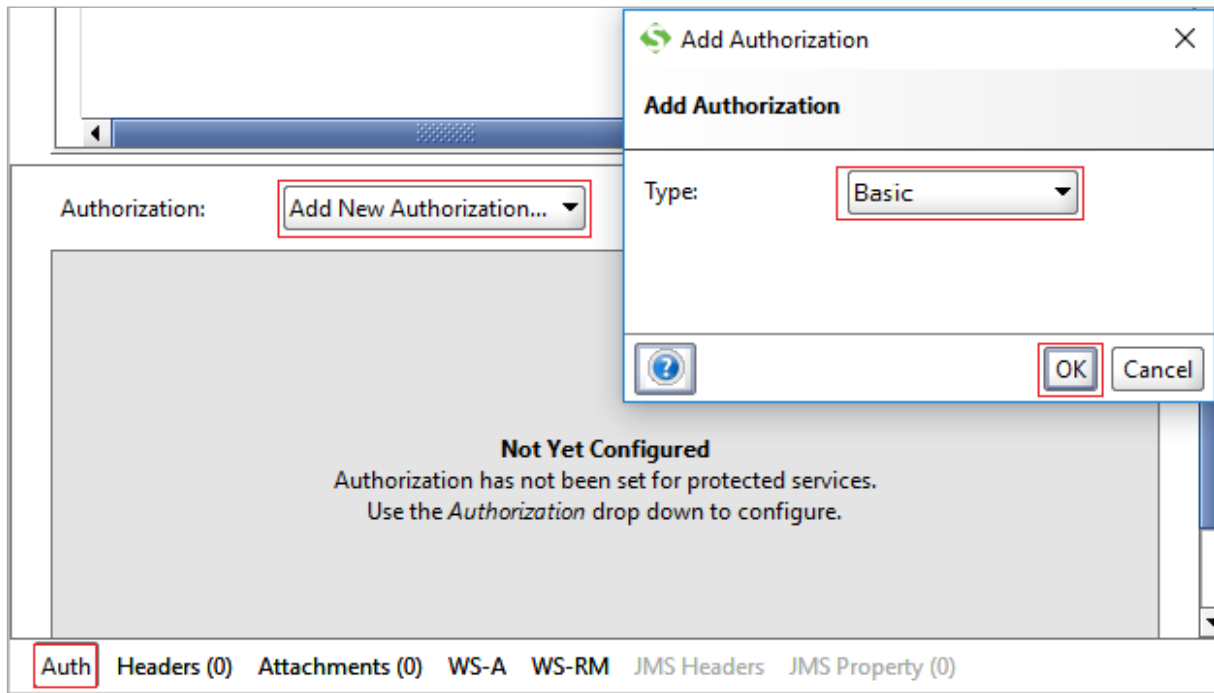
Add Authorization

Add Authorization

Type: Basic

OK Cancel

Authorization: Add New Authorization...

Not Yet Configured
Authorization has not been set for protected services.
Use the *Authorization* drop down to configure.

Auth Headers (0) Attachments (0) WS-A WS-RM JMS Headers JMS Property (0)